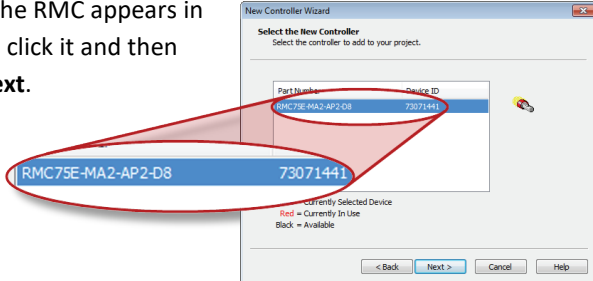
he RMC appears in
click it and then
xt.

New Controller Wizard

Select the New Controller
Select the controller to add to your project.

| Part Number | Device ID |
|---|---|
| RMC75E-MA2-AP2-D8 | 73071441 |

RMC75E-MA2-AP2-D8 73071441

Currently Selected Device
Red = Currently In Use
Black = Available

< Back | Next > | Cancel | Help